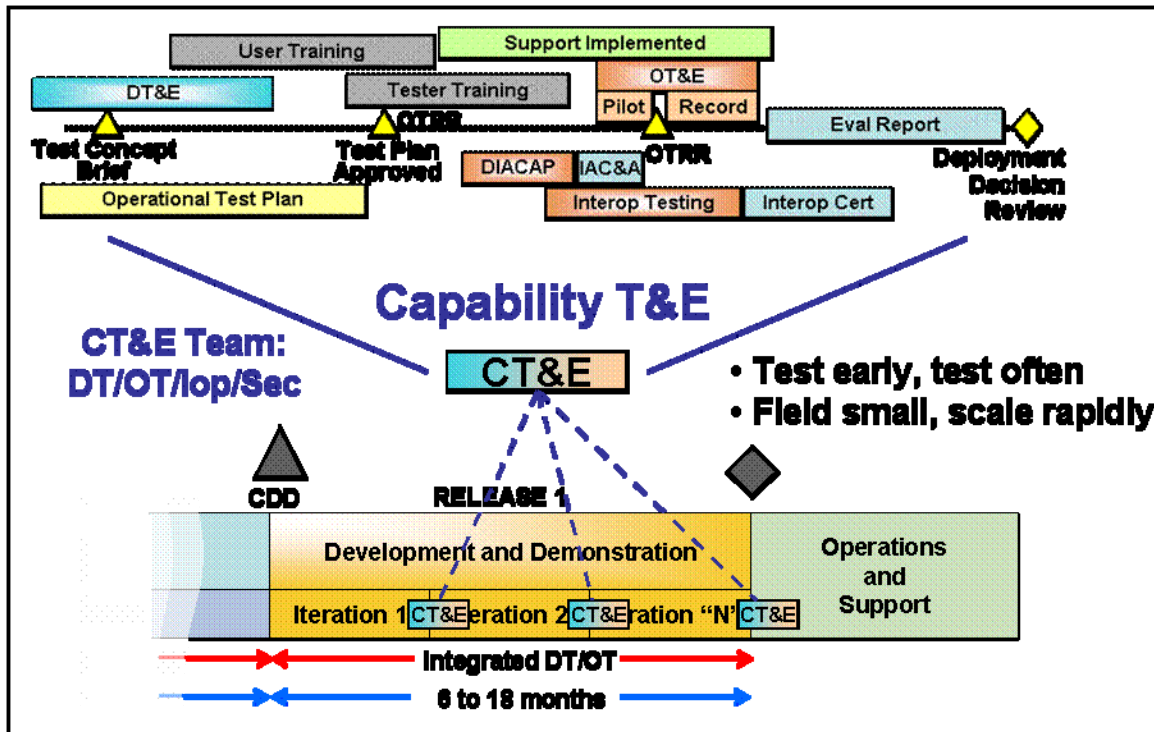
User Training

Support Implemented

OT&E

DT&E

Tester Training

Pilot

Record

OTRR

Test Concept Brief

Test Plan Approved

OTRR

Eval Report

Deployment Decision Review

DIACAP

IAC&A

Operational Test Plan

Interop Testing

Interop Cert

Capability T&E

CT&E Team: DT/OT/Iop/Sec

CT&E

• Test early, test often

• Field small, scale rapidly

CDD

RELEASE 1

Development and Demonstration

Operations and Support

Iteration 1 CT&E Iteration 2 CT&E Iteration "N" CT&E

Integrated DT/OT

6 to 18 months